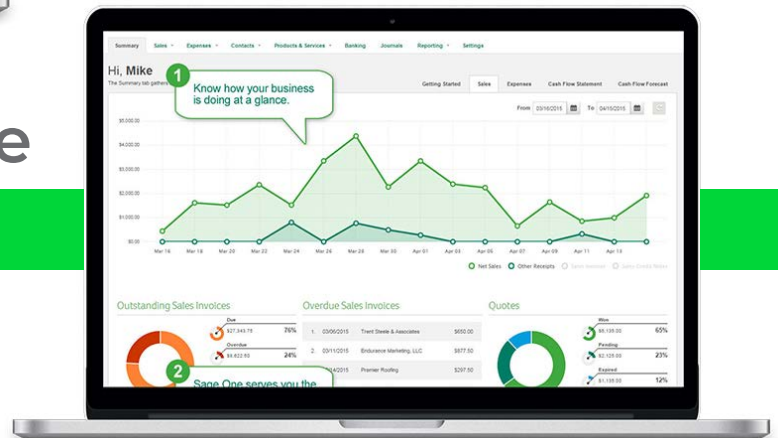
e

Summary Sales Expenses Contacts Products & Services Banking Journals Reporting Settings

Hi, Mike

The Summary tab gathers

1 Know how your business is doing at a glance.

Getting Started Sales Expense Cash Flow Statement Cash Flow Forecast

From 03/16/2015 To 04/15/2015

$5,000.00
$4,000.00
$3,000.00
$2,000.00
$1,000.00
$0.00

Mar 16 Mar 18 Mar 20 Mar 22 Mar 24 Mar 26 Mar 28 Mar 30 Apr 01 Apr 03 Apr 05 Apr 07 Apr 09 Apr 11 Apr 13

Net Sales Other Receipts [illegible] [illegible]

Outstanding Sales Invoices

Due $27,343.75 76%
Overdue $8,822.63 24%

2 Sage One serves you the

Overdue Sales Invoices

| 1. | 03/04/2015 | Trent Steele & Associates | $650.00 |
|---|---|---|---|
| 2. | 03/11/2015 | Endurance Marketing, LLC | $877.50 |
| 3. | 03/20/2015 | Premier Roofing | $297.50 |

Quotes

Won $8,135.00 65%
Pending $2,838.00 23%
Expired $1,535.00 12%